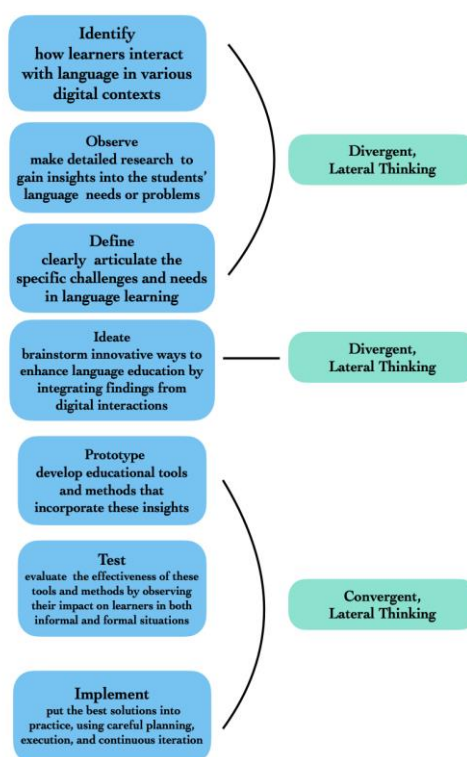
Identify
how learners interact with language in various digital contexts

Observe
make detailed research to gain insights into the students' language needs or problems

Define
clearly articulate the specific challenges and needs in language learning

Divergent, Lateral Thinking

Ideate
brainstorm innovative ways to enhance language education by integrating findings from digital interactions

Divergent, Lateral Thinking

Prototype
develop educational tools and methods that incorporate these insights

Test
evaluate the effectiveness of these tools and methods by observing their impact on learners in both informal and formal situations

Implement
put the best solutions into practice, using careful planning, execution, and continuous iteration

Convergent, Lateral Thinking